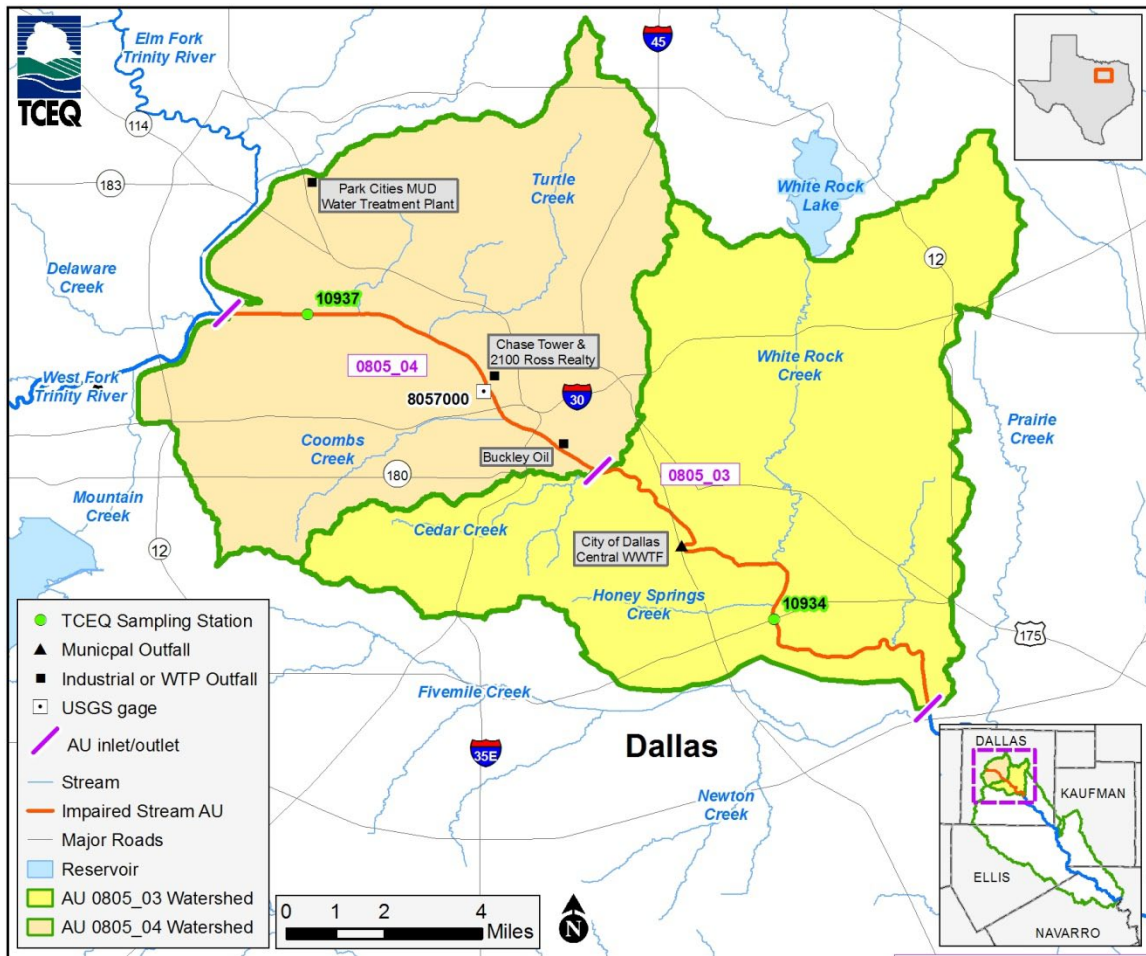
TCEQ

Elm Fork Trinity River

45

114

183

Park Cities MUD Water Treatment Plant

Turtle Creek

White Rock Lake

12

Delaware Creek

10937

Chase Tower & 2100 Ross Realty

0805_04

White Rock Creek

West Fork Trinity River

8057000

30

Prairie Creek

Coombs Creek

Buckley Oil

180

0805_03

Mountain Creek

Cedar Creek

City of Dallas Central WWTF

12

Honey Springs Creek

10934

175

TCEQ Sampling Station

Municpal Outfall

Industrial or WTP Outfall

USGS gage

AU inlet/outlet

Stream

Impaired Stream AU

Major Roads

Reservoir

AU 0805_03 Watershed

AU 0805_04 Watershed

Fivemile Creek

35E

Dallas

Newton Creek

0 1 2 4 Miles

N

DALLAS

KAUFMAN

ELLIS

NAVARRO